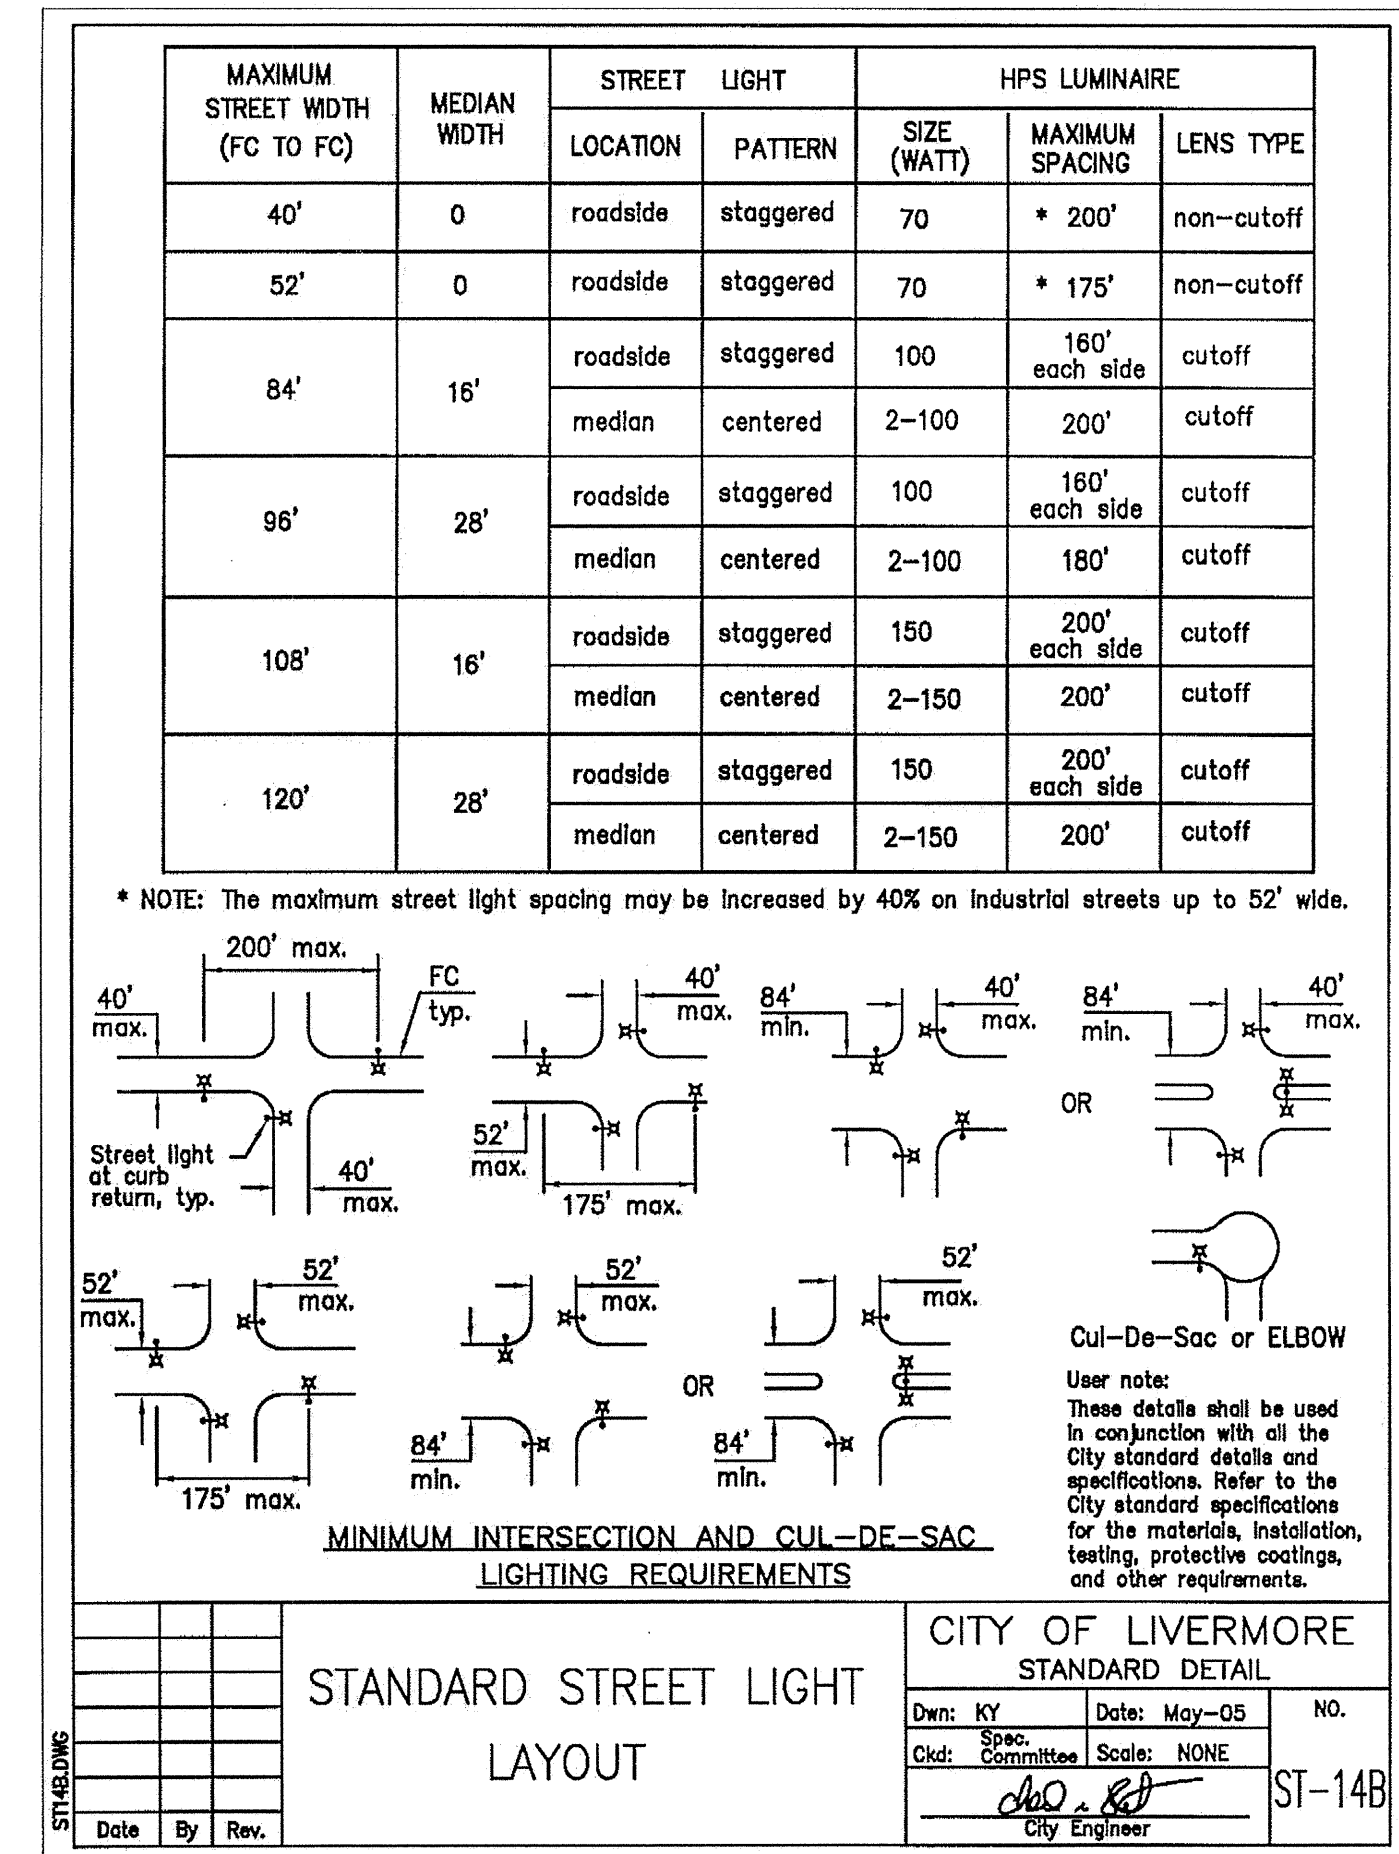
| MAXIMUM STREET WIDTH (FC TO FC) | MEDIAN WIDTH | STREET LIGHT LOCATION | STREET LIGHT PATTERN | HPS LUMINAIRE SIZE (WATT) | HPS LUMINAIRE MAXIMUM SPACING | HPS LUMINAIRE LENS TYPE |
|---|---|---|---|---|---|---|
| 40' | 0 | roadside | staggered | 70 | * 200' | non-cutoff |
| 52' | 0 | roadside | staggered | 70 | * 175' | non-cutoff |
| 84' | 16' | roadside | staggered | 100 | 160' each side | cutoff |
| | | median | centered | 2-100 | 200' | cutoff |
| 96' | 28' | roadside | staggered | 100 | 160' each side | cutoff |
| | | median | centered | 2-100 | 180' | cutoff |
| 108' | 16' | roadside | staggered | 150 | 200' each side | cutoff |
| | | median | centered | 2-150 | 200' | cutoff |
| 120' | 28' | roadside | staggered | 150 | 200' each side | cutoff |
| | | median | centered | 2-150 | 200' | cutoff |

* NOTE: The maximum street light spacing may be increased by 40% on industrial streets up to 52' wide.

200' max. FC typ. 40' max. Street light at curb return, typ. 40' max.

40' max. 52' max. 175' max.

84' min. 40' max.

84' min. 40' max. OR

Cul-De-Sac or ELBOW

52' max. 52' max. 175' max.

52' max. 84' min. OR

52' max. 84' min.

MINIMUM INTERSECTION AND CUL-DE-SAC LIGHTING REQUIREMENTS

User note:
These details shall be used in conjunction with all the City standard details and specifications. Refer to the City standard specifications for the materials, installation, testing, protective coatings, and other requirements.

Date | By | Rev.

ST14B.DWG

STANDARD STREET LIGHT LAYOUT

CITY OF LIVERMORE
STANDARD DETAIL

Dwn: KY | Date: May-05 | NO.
Ckd: Spec. Committee | Scale: NONE | ST-14B

City Engineer